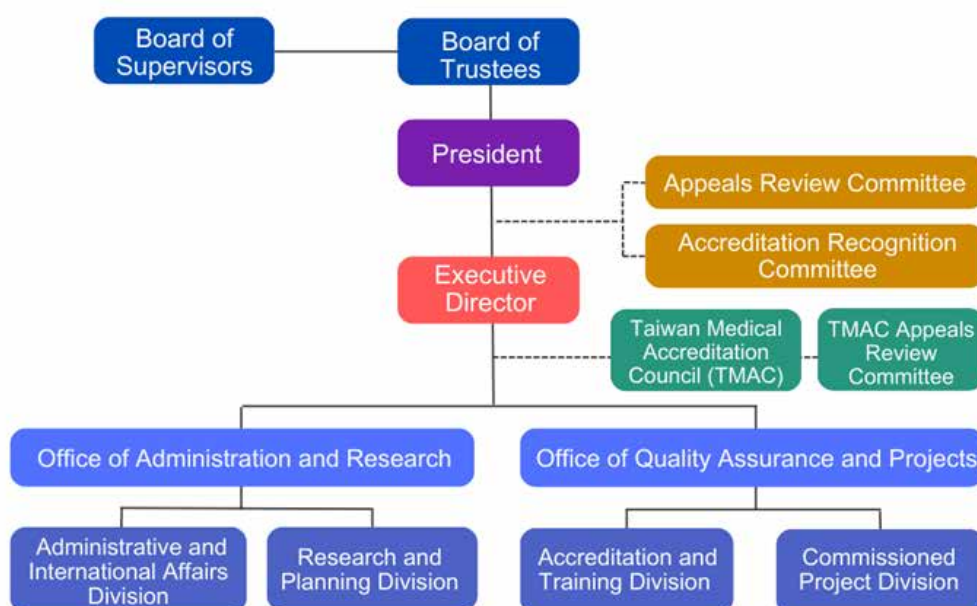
Board of Supervisors

Board of Trustees

President

Appeals Review Committee

Accreditation Recognition Committee

Executive Director

Taiwan Medical Accreditation Council (TMAC)

TMAC Appeals Review Committee

Office of Administration and Research

Office of Quality Assurance and Projects

Administrative and International Affairs Division

Research and Planning Division

Accreditation and Training Division

Commissioned Project Division